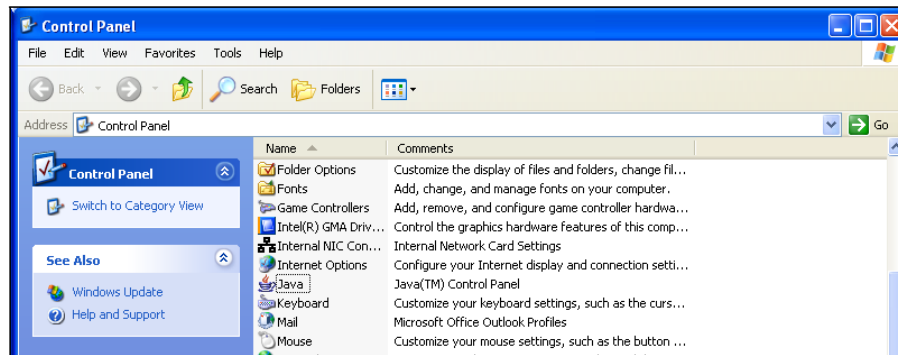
Control Panel

File Edit View Favorites Tools Help

Back Search Folders

Address Control Panel

Go

Control Panel

Switch to Category View

See Also

Windows Update

Help and Support

| Name | Comments |
|---|---|
| Folder Options | Customize the display of files and folders, change fil... |
| Fonts | Add, remove, and manage fonts on your computer. |
| Game Controllers | Add, remove, and configure game controller hardwa... |
| Intel(R) GMA Driv... | Control the graphics hardware features of this comp... |
| Internal NIC Con... | Internal Network Card Settings |
| Internet Options | Configure your Internet display and connection setti... |
| Java | Java(TM) Control Panel |
| Keyboard | Customize your keyboard settings, such as the curs... |
| Mail | Microsoft Office Outlook Profiles |
| Mouse | Customize your mouse settings, such as the button ... |